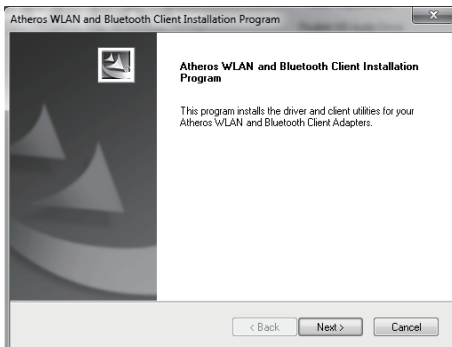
Atheros WLAN and Bluetooth Client Installation Program

Atheros WLAN and Bluetooth Client Installation Program

This program installs the driver and client utilities for your Atheros WLAN and Bluetooth Client Adapters.

< Back Next > Cancel